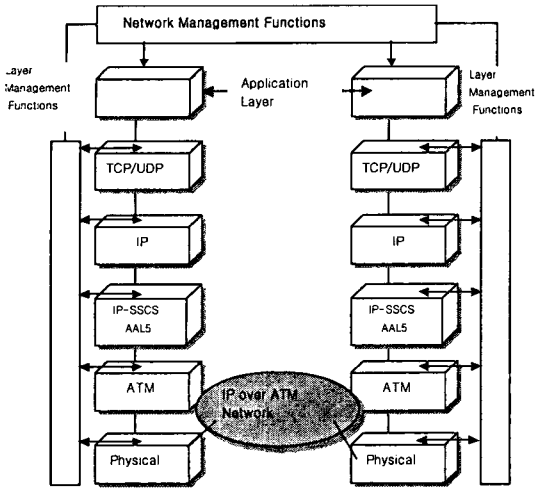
Network Management Functions

Layer Management Functions

Application Layer

Layer Management Functions

TCP/UDP

TCP/UDP

IP

IP

IP-SSCS AAL5

IP-SSCS AAL5

ATM

IP over ATM Network

ATM

Physical

Physical